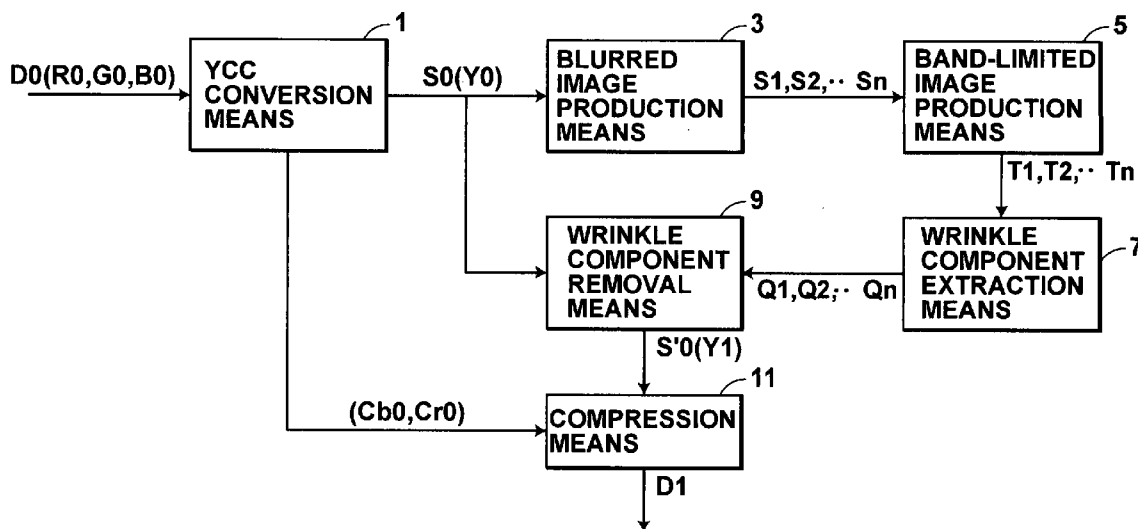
1
D0(R0,G0,B0)
YCC CONVERSION MEANS
S0(Y0)
3
BLURRED IMAGE PRODUCTION MEANS
S1,S2,·· Sn
5
BAND-LIMITED IMAGE PRODUCTION MEANS
T1,T2,·· Tn
9
WRINKLE COMPONENT REMOVAL MEANS
Q1,Q2,·· Qn
WRINKLE COMPONENT EXTRACTION MEANS
7
S'0(Y1)
11
(Cb0,Cr0)
COMPRESSION MEANS
D1